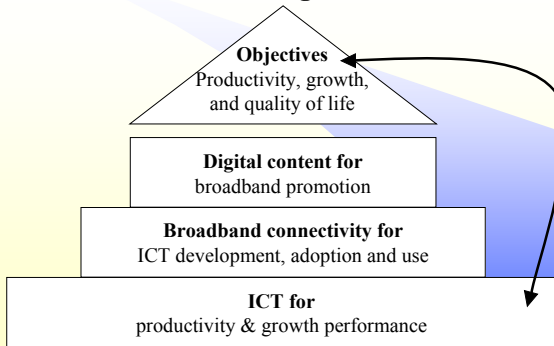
**Objectives**
Productivity, growth, and quality of life

**Digital content for**
broadband promotion

**Broadband connectivity for**
ICT development, adoption and use

**ICT for**
productivity & growth performance